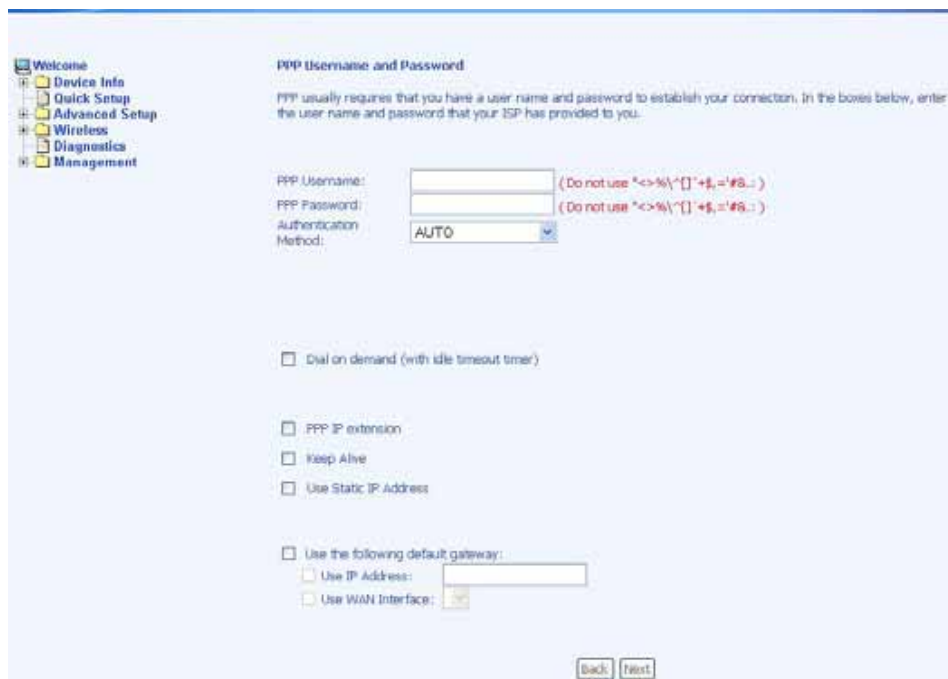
Welcome
Device Info
Quick Setup
Advanced Setup
Wireless
Diagnostics
Management

PPP Username and Password

PPP usually requires that you have a user name and password to establish your connection. In the boxes below, enter the user name and password that your ISP has provided to you.

PPP Username: (Do not use "<>%\^[]`+$,='#&.:)
PPP Password: (Do not use "<>%\^[]`+$,='#&.:)
Authentication Method: AUTO

Dial on demand (with idle timeout timer)

PPP IP extension

Keep Alive

Use Static IP Address

Use the following default gateway:
Use IP Address:
Use WAN Interface:

Back Next